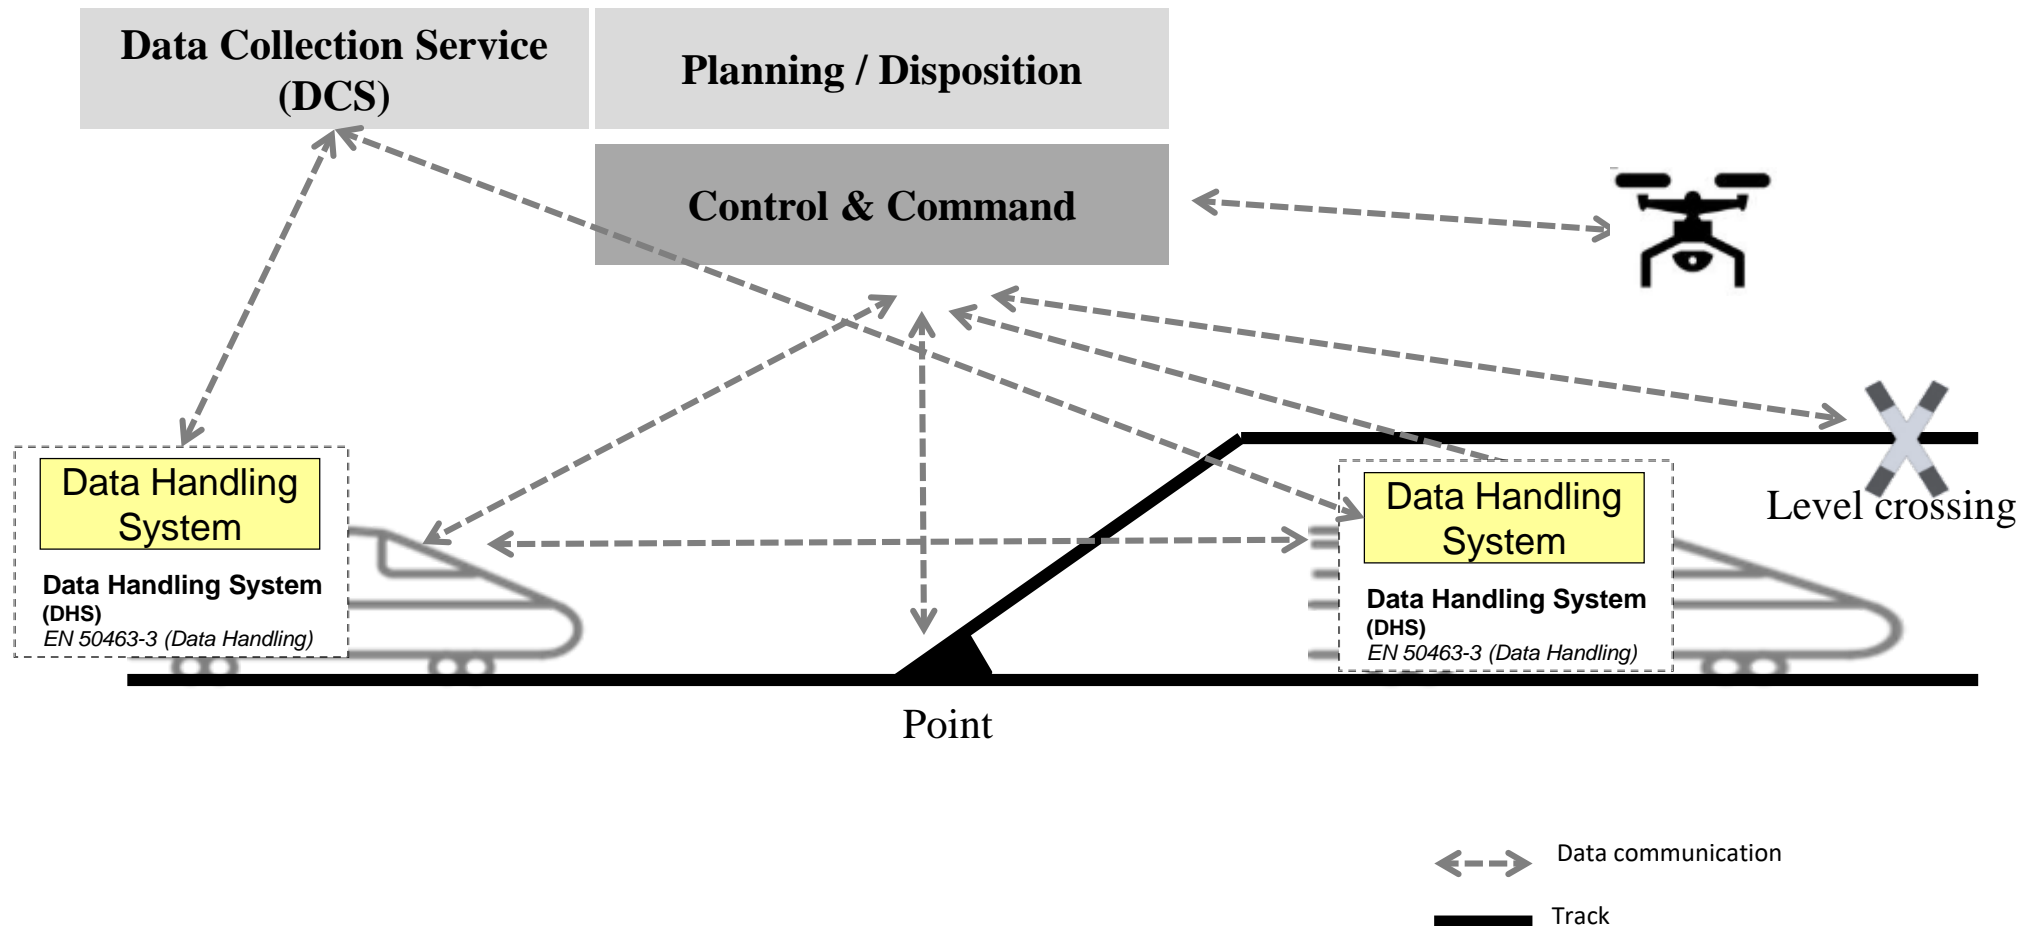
Data Collection Service (DCS)

Planning / Disposition

Control & Command

Data Handling System

Data Handling System (DHS)
EN 50463-3 (Data Handling)

Data Handling System

Data Handling System (DHS)
EN 50463-3 (Data Handling)

Level crossing

Point

Data communication

Track